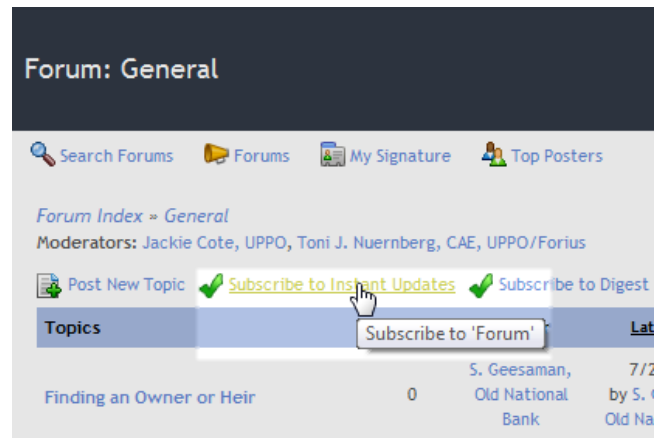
Forum: General

Search Forums Forums My Signature Top Posters

Forum Index » General
Moderators: Jackie Cote, UPPO, Toni J. Nuernberg, CAE, UPPO/Forius

Post New Topic Subscribe to Instant Updates Subscribe to Digest

| Topics | | | Lat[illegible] |
|---|---|---|---|
| Finding an Owner or Heir | 0 | S. Geesaman, Old National Bank | 7/2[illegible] by S. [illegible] Old Na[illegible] |

Subscribe to 'Forum'